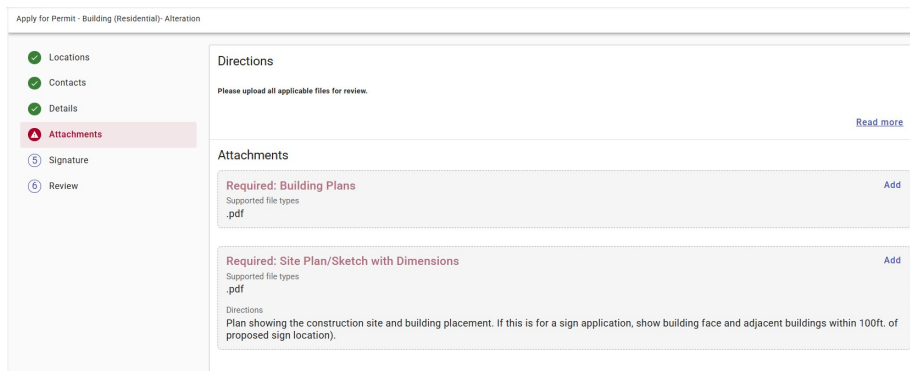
Apply for Permit - Building (Residential)- Alteration

Locations

Contacts

Details

Attachments

5 Signature

6 Review

Directions

Please upload all applicable files for review.

Read more

Attachments

Required: Building Plans

Add

Supported file types

.pdf

Required: Site Plan/Sketch with Dimensions

Add

Supported file types

.pdf

Directions

Plan showing the construction site and building placement. If this is for a sign application, show building face and adjacent buildings within 100ft. of proposed sign location).